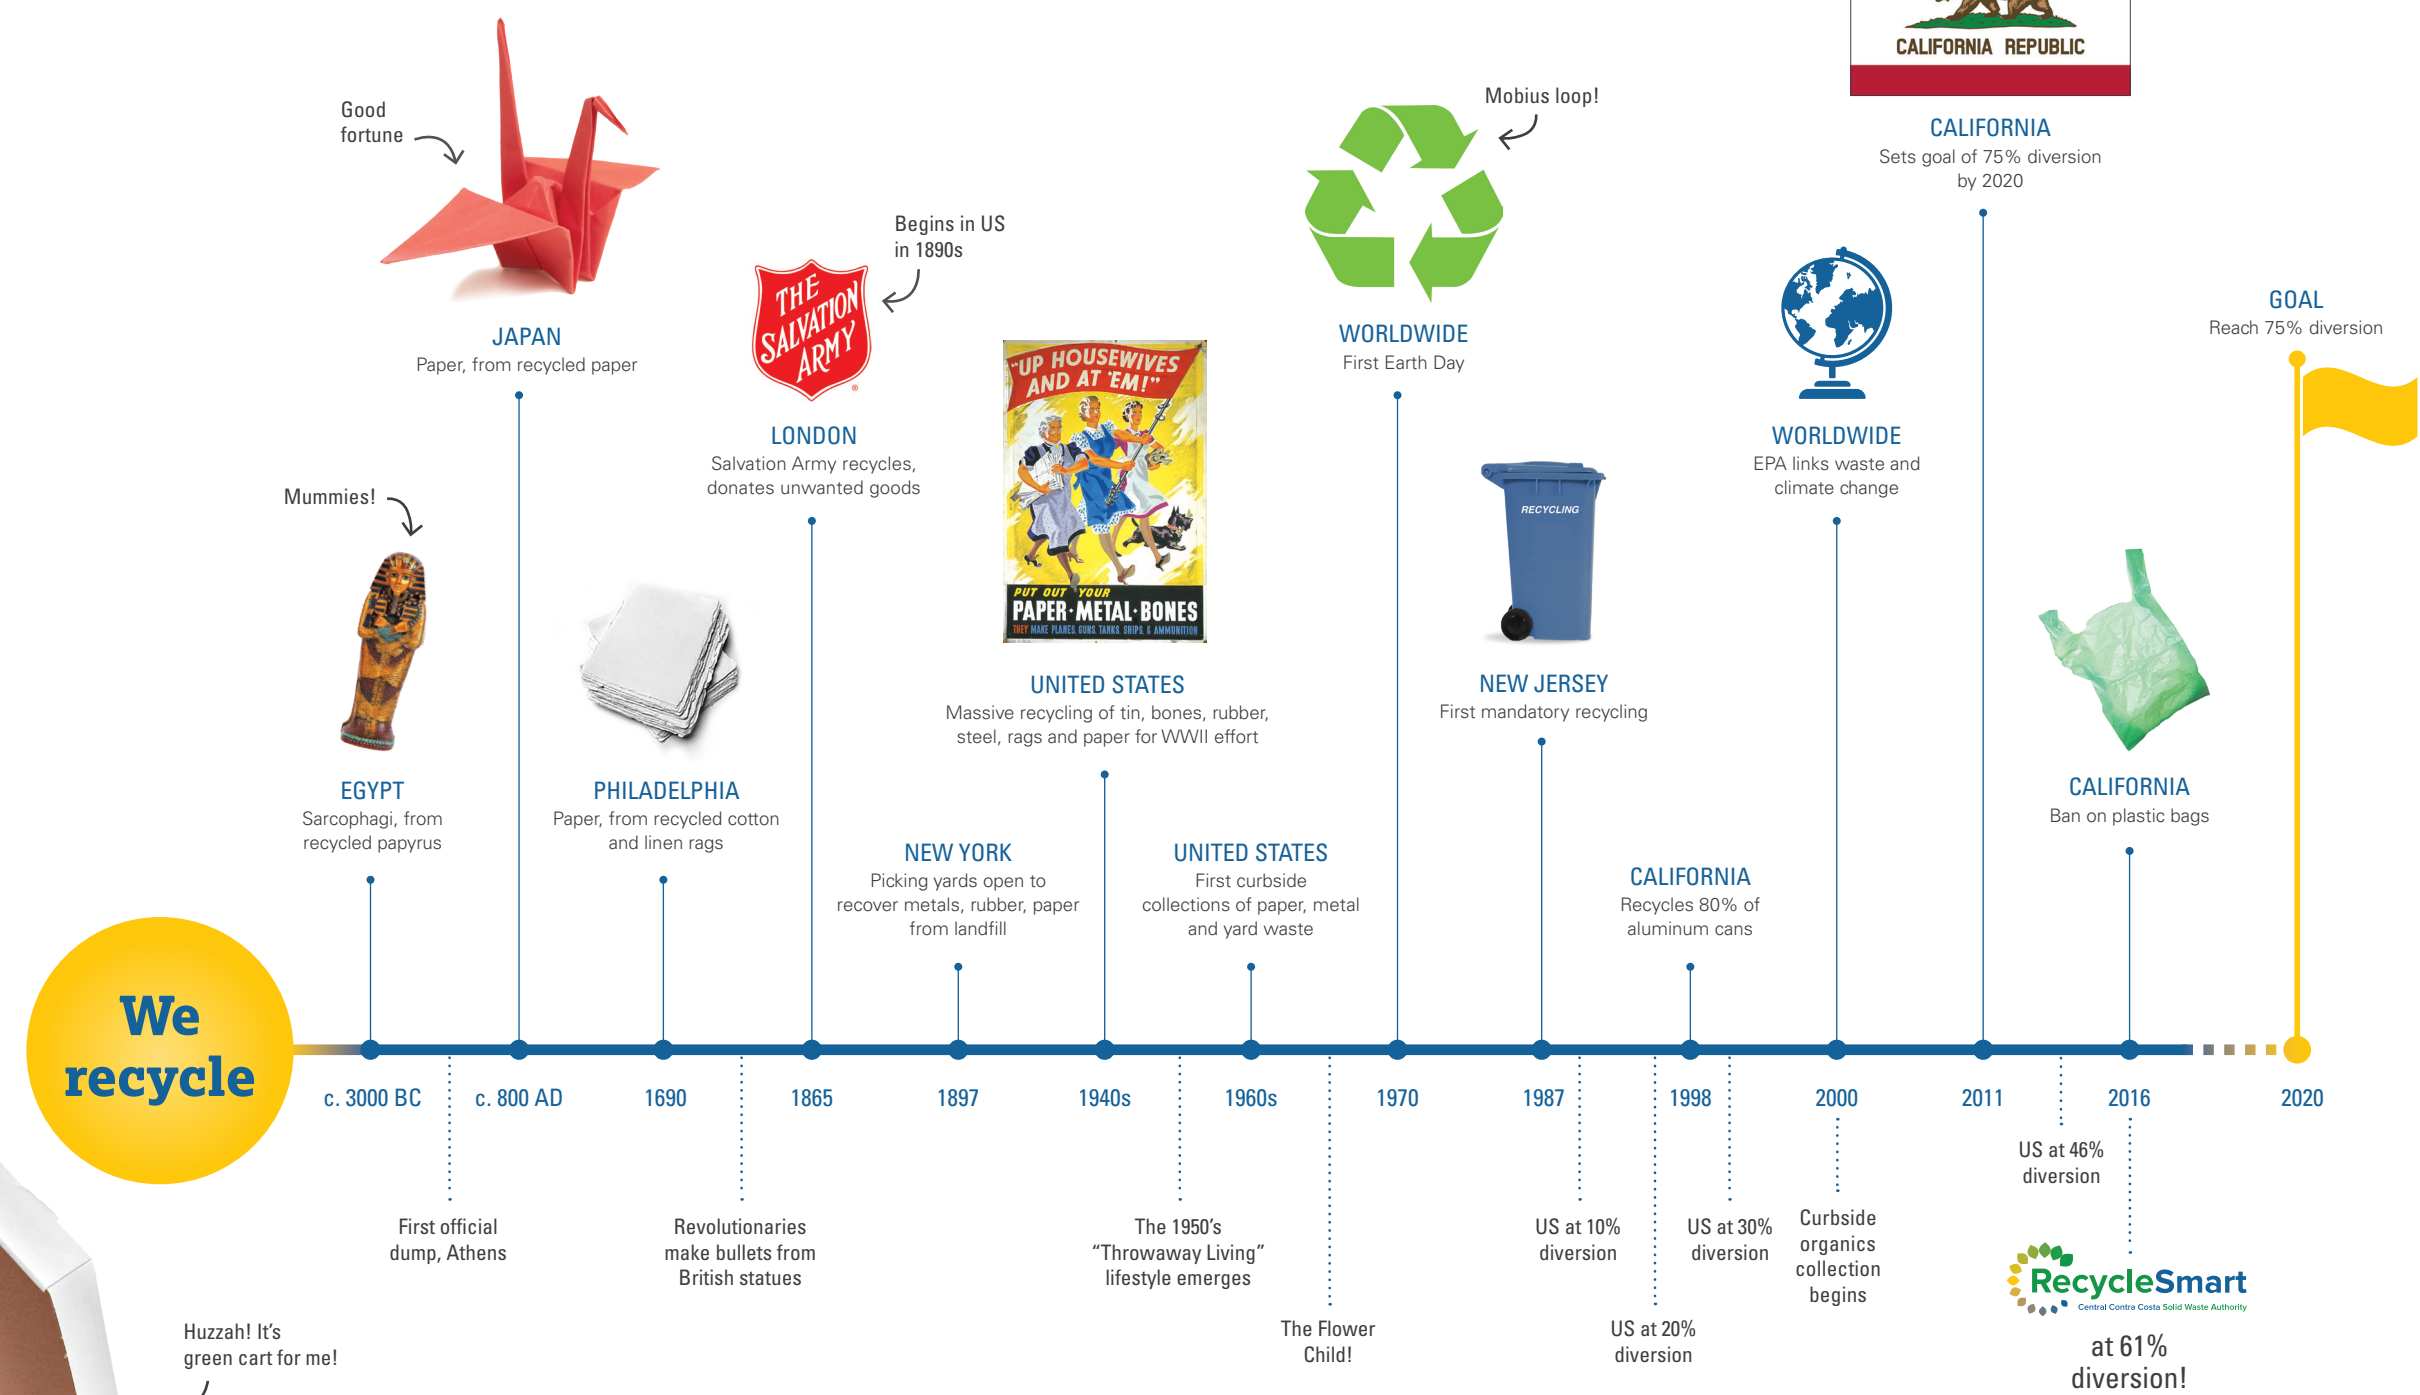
CALIFORNIA REPUBLIC

Good fortune

Mobius loop!

CALIFORNIA
Sets goal of 75% diversion by 2020

Begins in US in 1890s

THE SALVATION ARMY

JAPAN
Paper, from recycled paper

WORLDWIDE
First Earth Day

GOAL
Reach 75% diversion

"UP HOUSEWIVES AND AT 'EM!"
PUT OUT YOUR
PAPER·METAL·BONES
THEY MAKE PLANES, GUNS, TANKS, SHIPS & AMMUNITION

LONDON
Salvation Army recycles, donates unwanted goods

WORLDWIDE
EPA links waste and climate change

Mummies!

RECYCLING

UNITED STATES
Massive recycling of tin, bones, rubber, steel, rags and paper for WWII effort

NEW JERSEY
First mandatory recycling

EGYPT
Sarcophagi, from recycled papyrus

PHILADELPHIA
Paper, from recycled cotton and linen rags

CALIFORNIA
Ban on plastic bags

NEW YORK
Picking yards open to recover metals, rubber, paper from landfill

UNITED STATES
First curbside collections of paper, metal and yard waste

CALIFORNIA
Recycles 80% of aluminum cans

We recycle

c. 3000 BC
c. 800 AD
1690
1865
1897
1940s
1960s
1970
1987
1998
2000
2011
2016
2020

US at 46% diversion

First official dump, Athens

Revolutionaries make bullets from British statues

The 1950's "Throwaway Living" lifestyle emerges

US at 10% diversion

US at 30% diversion

Curbside organics collection begins

RecycleSmart
Central Contra Costa Solid Waste Authority

The Flower Child!

US at 20% diversion

at 61% diversion!

Huzzah! It's green cart for me!